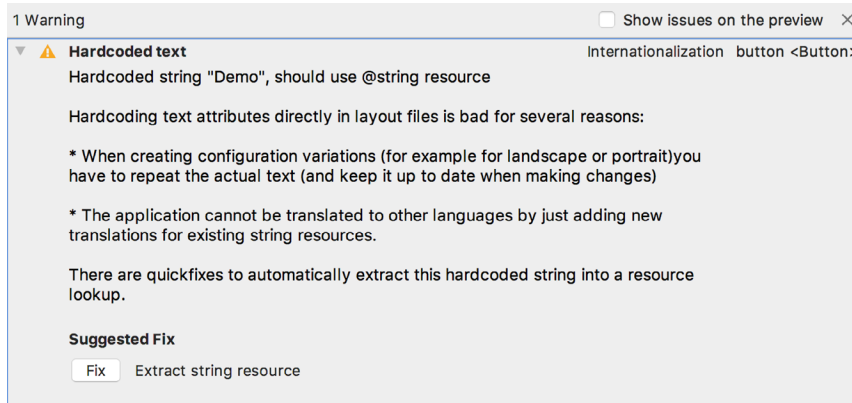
1 Warning

Show issues on the preview ×

Hardcoded text

Internationalization button <Button

Hardcoded string "Demo", should use @string resource

Hardcoding text attributes directly in layout files is bad for several reasons:

* When creating configuration variations (for example for landscape or portrait)you have to repeat the actual text (and keep it up to date when making changes)

* The application cannot be translated to other languages by just adding new translations for existing string resources.

There are quickfixes to automatically extract this hardcoded string into a resource lookup.

Suggested Fix

Fix Extract string resource